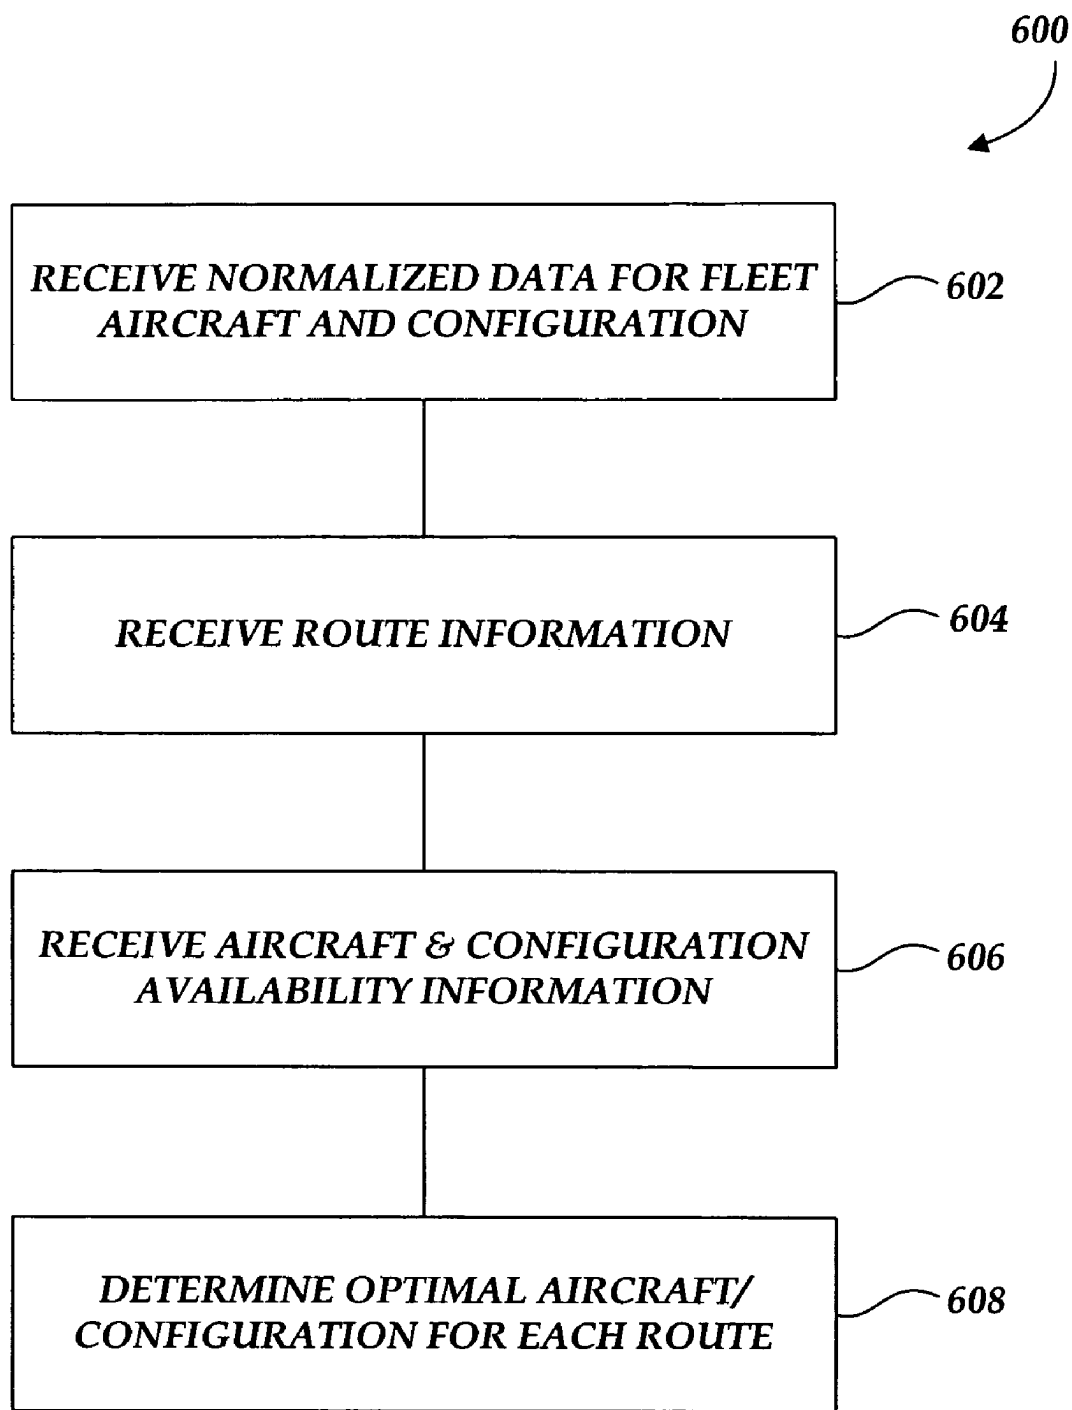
600

RECEIVE NORMALIZED DATA FOR FLEET AIRCRAFT AND CONFIGURATION

602

RECEIVE ROUTE INFORMATION

604

RECEIVE AIRCRAFT & CONFIGURATION AVAILABILITY INFORMATION

606

DETERMINE OPTIMAL AIRCRAFT/ CONFIGURATION FOR EACH ROUTE

608